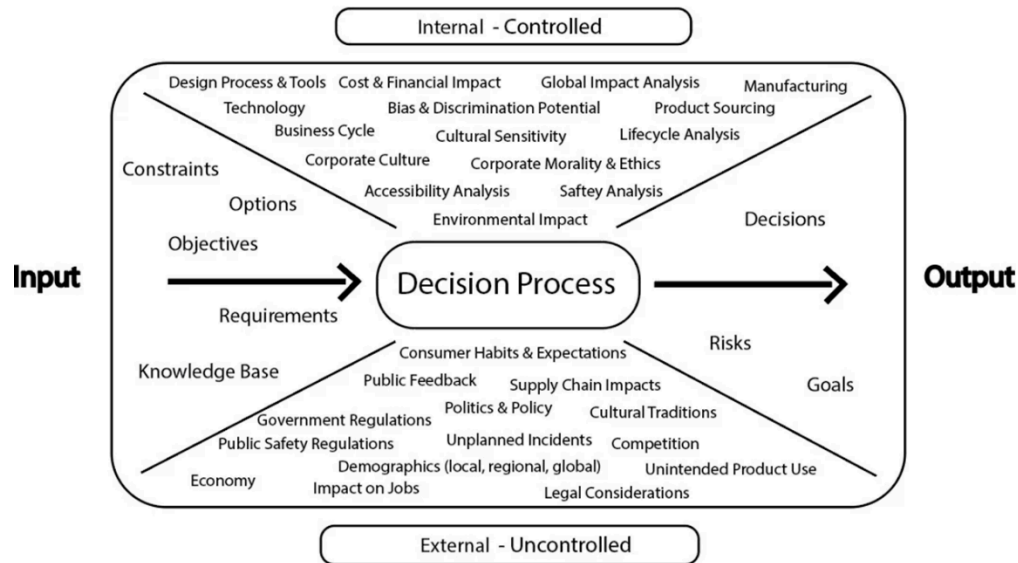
Internal - Controlled

Design Process & Tools Cost & Financial Impact Global Impact Analysis Manufacturing
Technology Bias & Discrimination Potential Product Sourcing
Business Cycle Cultural Sensitivity Lifecycle Analysis
Corporate Culture Corporate Morality & Ethics
Accessibility Analysis Saftey Analysis
Environmental Impact

Constraints
Options
Objectives

Decisions

Input

Decision Process

Output

Requirements

Risks

Knowledge Base

Goals

Consumer Habits & Expectations
Public Feedback Supply Chain Impacts
Politics & Policy Cultural Traditions
Government Regulations
Public Safety Regulations Unplanned Incidents Competition
Demographics (local, regional, global) Unintended Product Use
Economy Impact on Jobs Legal Considerations

External - Uncontrolled